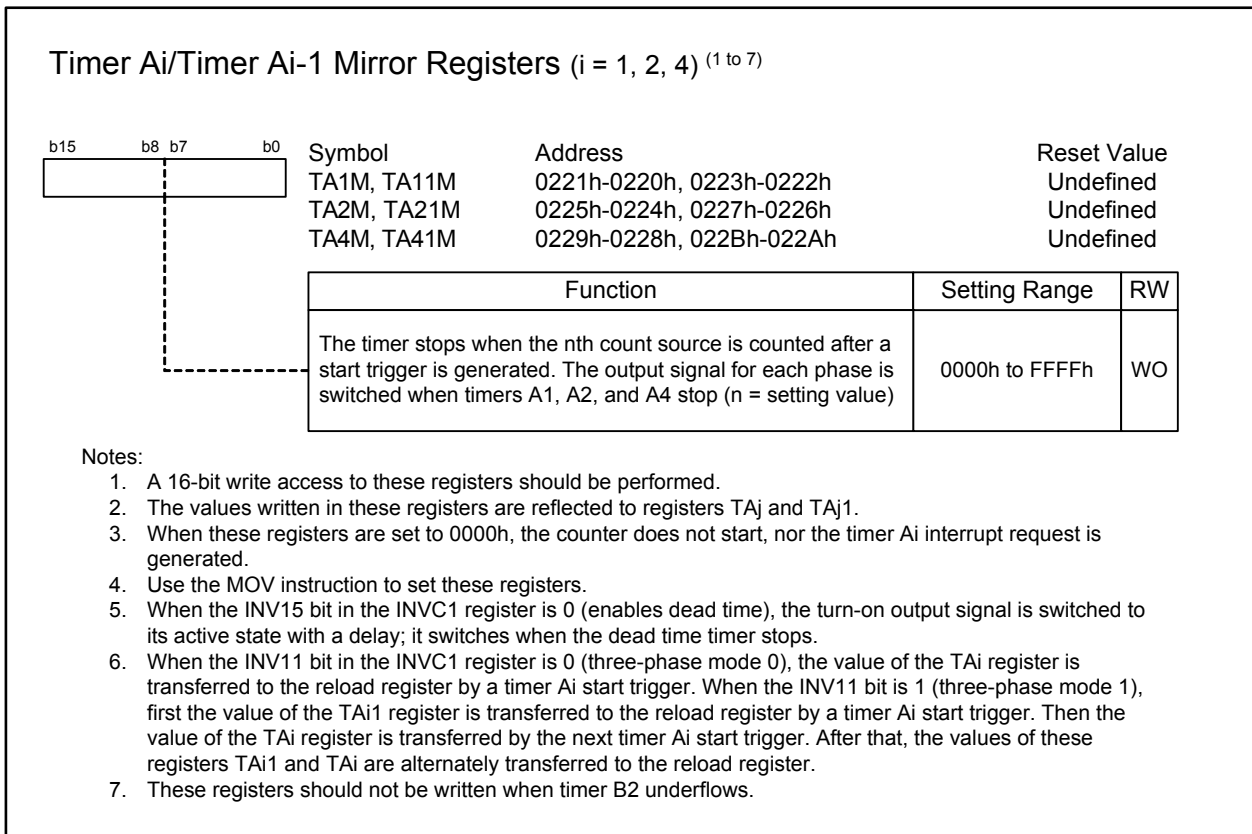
Timer Ai/Timer Ai-1 Mirror Registers (i = 1, 2, 4) $^{(1 \text{ to } 7)}$

b15 b8 b7 b0

| Symbol | Address | Reset Value |
|---|---|---|
| TA1M, TA11M | 0221h-0220h, 0223h-0222h | Undefined |
| TA2M, TA21M | 0225h-0224h, 0227h-0226h | Undefined |
| TA4M, TA41M | 0229h-0228h, 022Bh-022Ah | Undefined |

| Function | Setting Range | RW |
|---|---|---|
| The timer stops when the nth count source is counted after a start trigger is generated. The output signal for each phase is switched when timers A1, A2, and A4 stop (n = setting value) | 0000h to FFFFh | WO |

Notes:
1. A 16-bit write access to these registers should be performed.
2. The values written in these registers are reflected to registers TAj and TAj1.
3. When these registers are set to 0000h, the counter does not start, nor the timer Ai interrupt request is generated.
4. Use the MOV instruction to set these registers.
5. When the INV15 bit in the INVC1 register is 0 (enables dead time), the turn-on output signal is switched to its active state with a delay; it switches when the dead time timer stops.
6. When the INV11 bit in the INVC1 register is 0 (three-phase mode 0), the value of the TAi register is transferred to the reload register by a timer Ai start trigger. When the INV11 bit is 1 (three-phase mode 1), first the value of the TAi1 register is transferred to the reload register by a timer Ai start trigger. Then the value of the TAi register is transferred by the next timer Ai start trigger. After that, the values of these registers TAi1 and TAi are alternately transferred to the reload register.
7. These registers should not be written when timer B2 underflows.